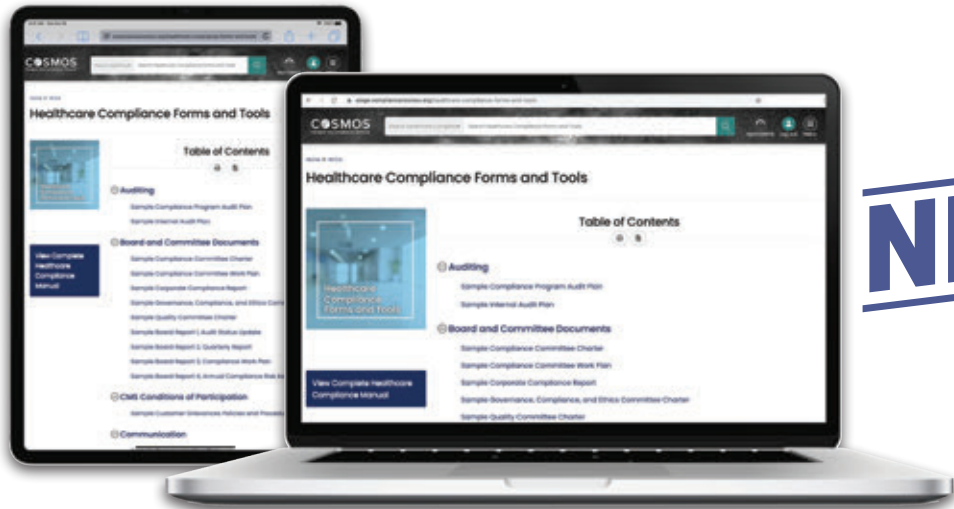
COSMOS

Healthcare Compliance Forms and Tools

Table of Contents

Auditing

Sample Compliance Program Audit Plan

Sample Internal Audit Plan

Board and Committee Documents

Sample Compliance Committee Charter

Sample Compliance Committee Work Plan

Sample Corporate Compliance Report

Sample Governance, Compliance, and Ethics Committee Charter

Sample Quality Committee Charter

Sample Board Report | Audit Status Update

Sample Board Report 2: Quarterly Report

Sample Board Report 3: Compliance Work Plan

Sample Board Report 4: Annual Compliance Risk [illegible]

CMS Conditions of Participation

Sample Customer Grievances Policies and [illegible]

Communication

View Complete Healthcare Compliance Manual

Healthcare Compliance Forms and Tools

COSMOS

Healthcare Compliance Forms and Tools

Table of Contents

Auditing

Sample Compliance Program Audit Plan

Sample Internal Audit Plan

Board and Committee Documents

Sample Compliance Committee Charter

Sample Compliance Committee Work Plan

Sample Corporate Compliance Report

Sample Governance, Compliance, and Ethics Committee Charter

Sample Quality Committee Charter

View Complete Healthcare Compliance Manual

N